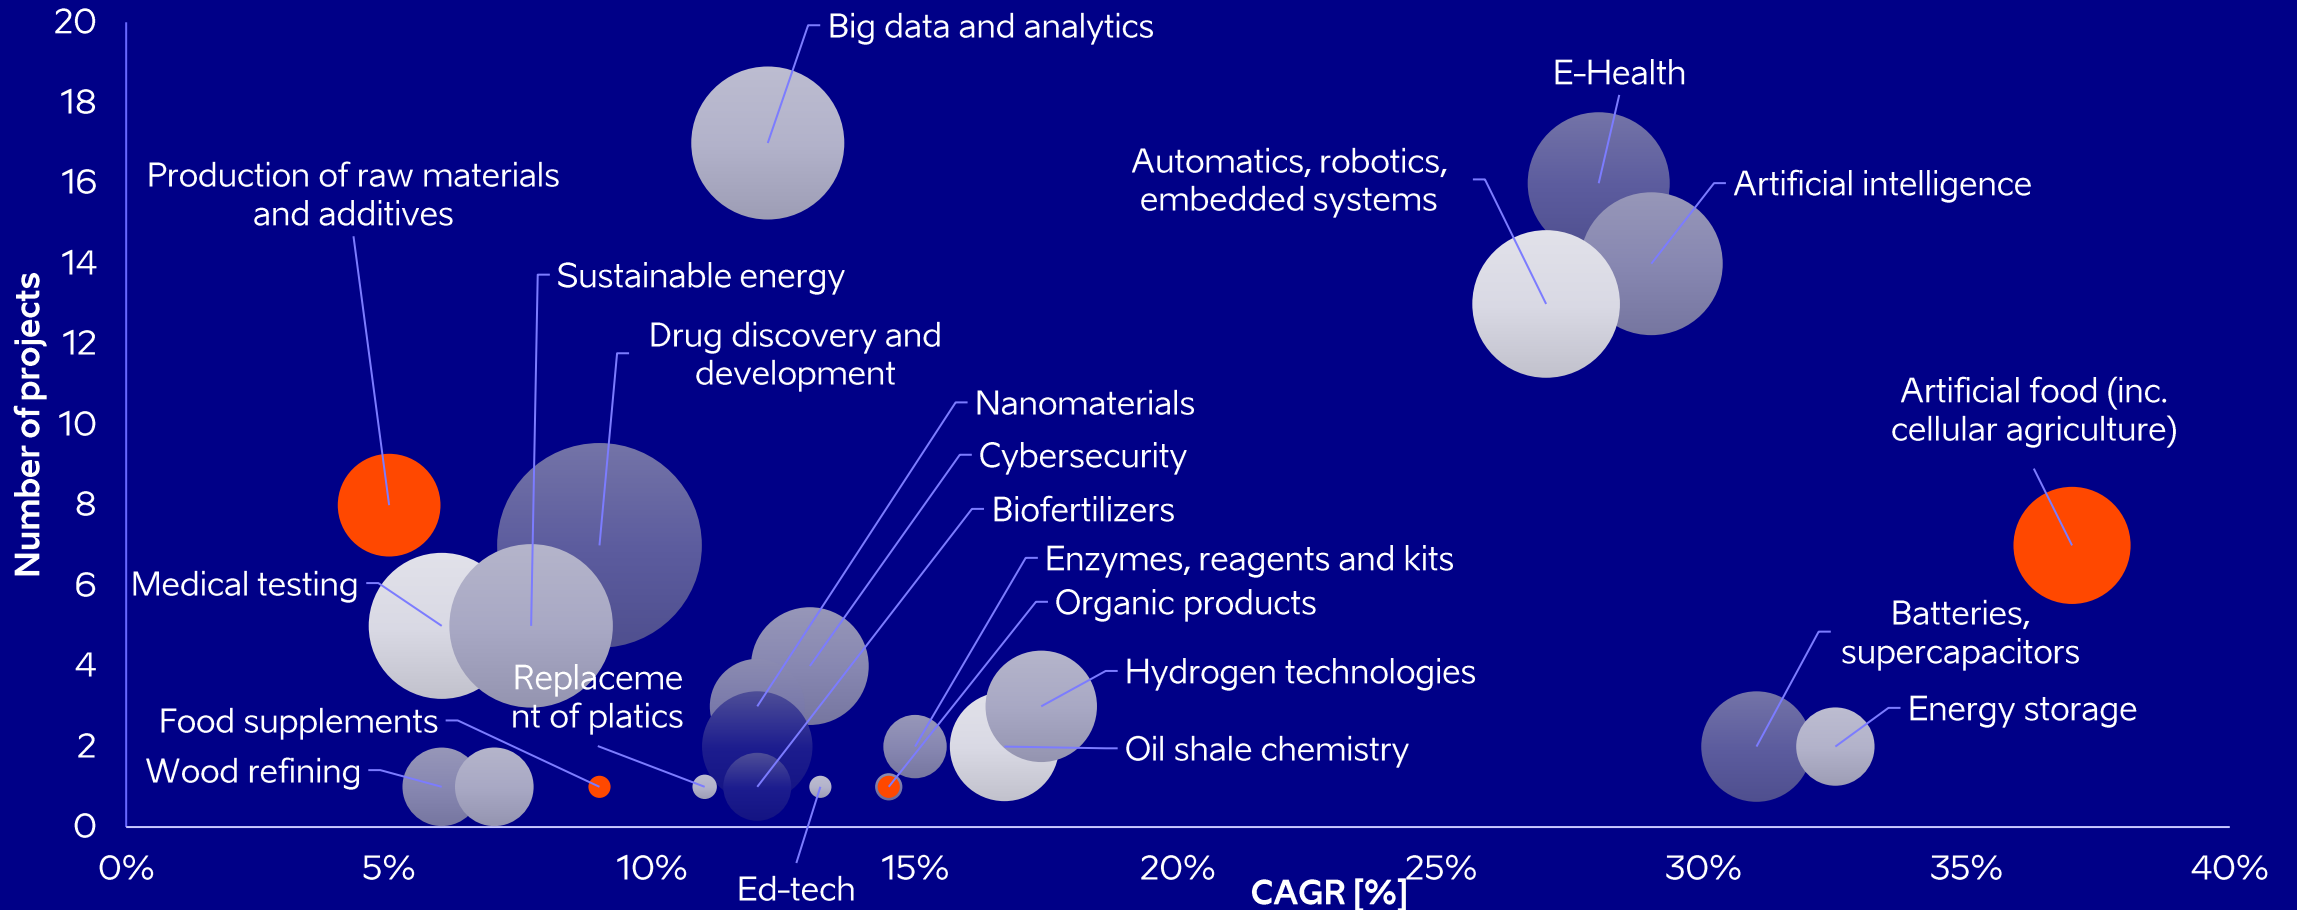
20
18
16
14
12
10
8
6
4
2
0
Number of projects

Big data and analytics
E-Health
Automatics, robotics, embedded systems
Artificial intelligence
Production of raw materials and additives
Sustainable energy
Drug discovery and development
Nanomaterials
Cybersecurity
Biofertilizers
Enzymes, reagents and kits
Organic products
Hydrogen technologies
Oil shale chemistry
Artificial food (inc. cellular agriculture)
Batteries, supercapacitors
Energy storage
Medical testing
Replacement of platics
Food supplements
Wood refining
Ed-tech

0%
5%
10%
15%
20%
25%
30%
35%
40%
CAGR [%]